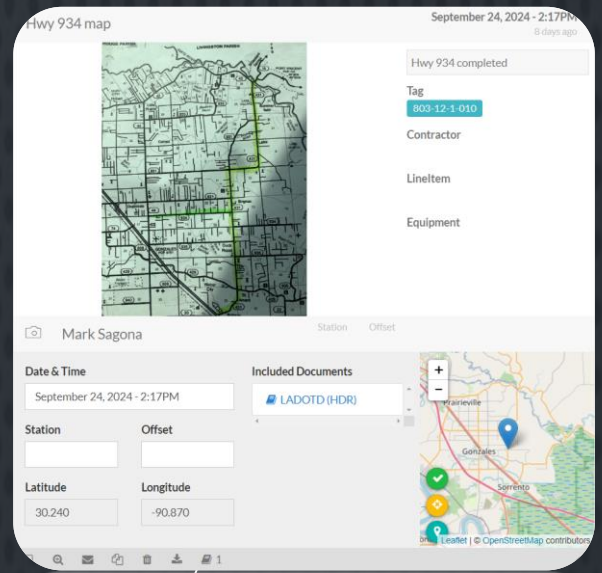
Hwy 934 map

September 24, 2024 - 2:17PM
8 days ago

Hwy 934 completed

Tag
803-12-1-010

Contractor

LineItem

Equipment

Mark Sagona

Station Offset

Date & Time
September 24, 2024 - 2:17PM

Included Documents
LADOTD (HDR)

Station

Offset

Latitude
30.240

Longitude
-90.870

+
−
Prairieville
Gonzales
Sorrento

Leaflet | © OpenStreetMap contributors

1